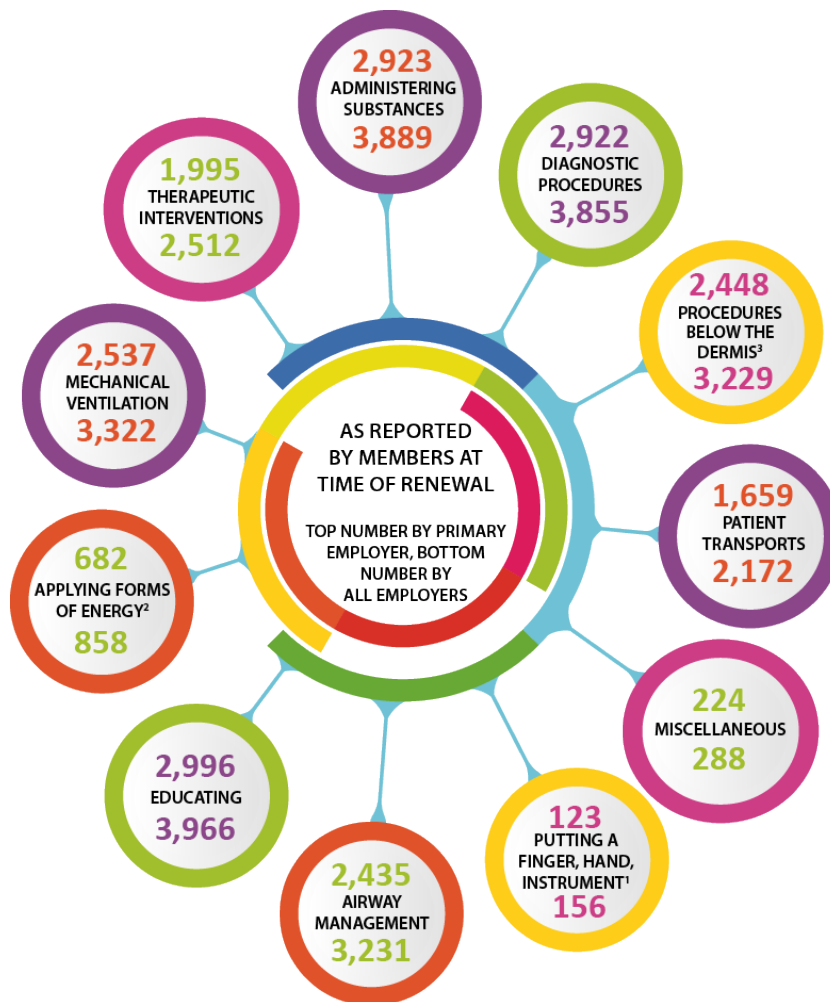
2,923
ADMINISTERING SUBSTANCES
3,889

2,922
DIAGNOSTIC PROCEDURES
3,855

2,448
PROCEDURES BELOW THE DERMIS³
3,229

1,659
PATIENT TRANSPORTS
2,172

224
MISCELLANEOUS
288

123
PUTTING A FINGER, HAND, INSTRUMENT¹
156

2,435
AIRWAY MANAGEMENT
3,231

2,996
EDUCATING
3,966

682
APPLYING FORMS OF ENERGY²
858

2,537
MECHANICAL VENTILATION
3,322

1,995
THERAPEUTIC INTERVENTIONS
2,512

AS REPORTED BY MEMBERS AT TIME OF RENEWAL

TOP NUMBER BY PRIMARY EMPLOYER, BOTTOM NUMBER BY ALL EMPLOYERS